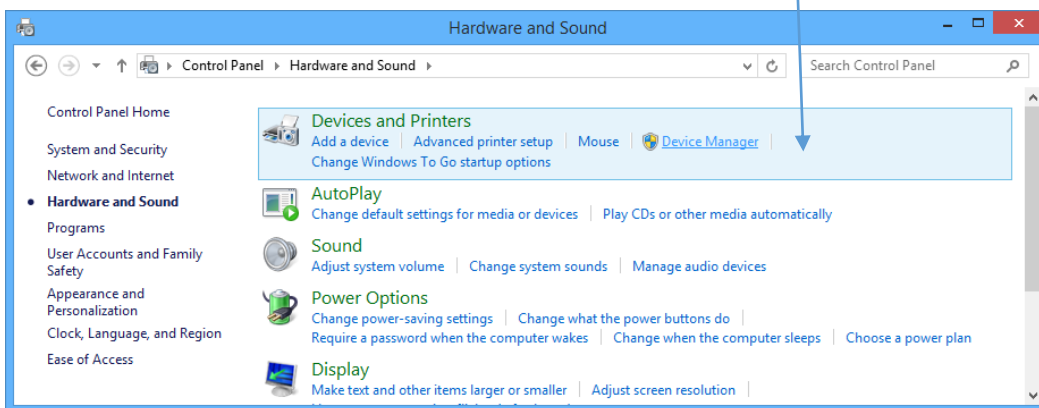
Hardware and Sound

Control Panel › Hardware and Sound ›

Search Control Panel

Control Panel Home

System and Security

Network and Internet

Hardware and Sound

Programs

User Accounts and Family Safety

Appearance and Personalization

Clock, Language, and Region

Ease of Access

Devices and Printers

Add a device | Advanced printer setup | Mouse | Device Manager |

Change Windows To Go startup options

AutoPlay

Change default settings for media or devices | Play CDs or other media automatically

Sound

Adjust system volume | Change system sounds | Manage audio devices

Power Options

Change power-saving settings | Change what the power buttons do

Require a password when the computer wakes | Change when the computer sleeps | Choose a power plan

Display

Make text and other items larger or smaller | Adjust screen resolution |

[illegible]